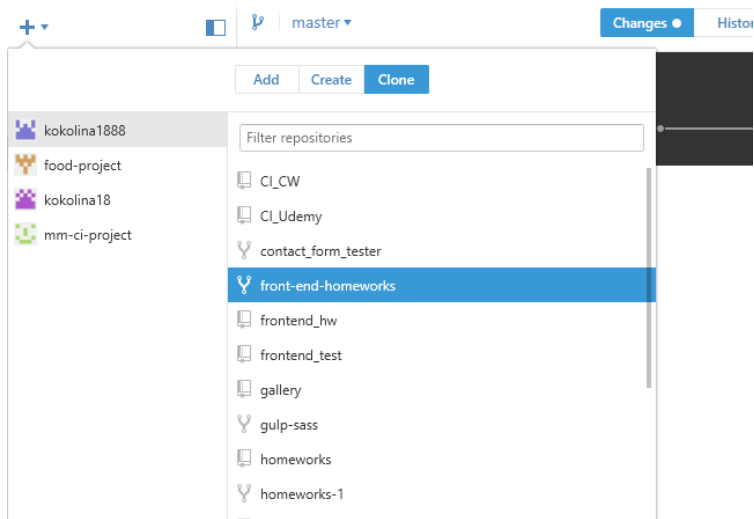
+ ▾

master ▾

Changes ●

Histor

Add
Create
Clone

kokolina1888
food-project
kokolina18
mm-ci-project

Filter repositories

CI_CW
CI_Udemy
contact_form_tester
front-end-homeworks
frontend_hw
frontend_test
gallery
gulp-sass
homeworks
homeworks-1